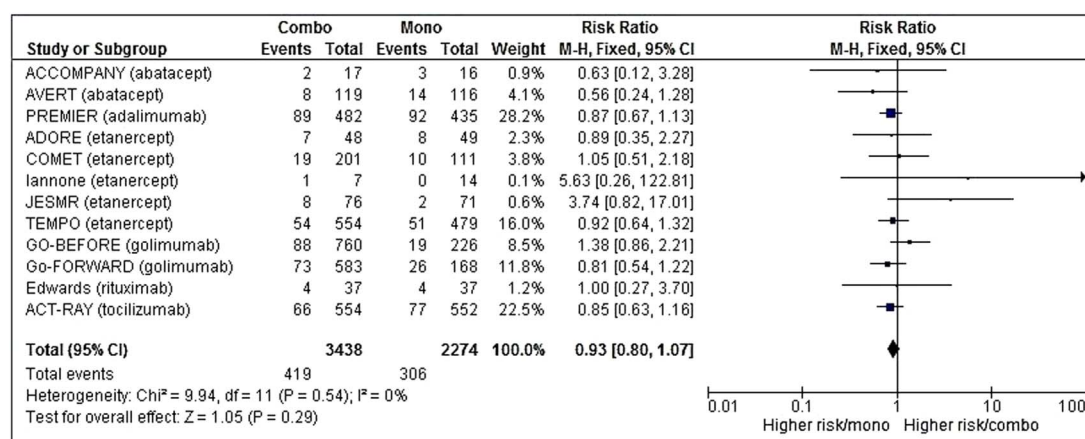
| Study or Subgroup | Combo Events | Combo Total | Mono Events | Mono Total | Weight | Risk Ratio M-H, Fixed, 95% CI |
|---|---|---|---|---|---|---|
| ACCOMPANY (abatacept) | 2 | 17 | 3 | 16 | 0.9% | 0.63 [0.12, 3.28] |
| AVERT (abatacept) | 8 | 119 | 14 | 116 | 4.1% | 0.56 [0.24, 1.28] |
| PREMIER (adalimumab) | 89 | 482 | 92 | 435 | 28.2% | 0.87 [0.67, 1.13] |
| ADORE (etanercept) | 7 | 48 | 8 | 49 | 2.3% | 0.89 [0.35, 2.27] |
| COMET (etanercept) | 19 | 201 | 10 | 111 | 3.8% | 1.05 [0.51, 2.18] |
| Iannone (etanercept) | 1 | 7 | 0 | 14 | 0.1% | 5.63 [0.26, 122.81] |
| JESMR (etanercept) | 8 | 76 | 2 | 71 | 0.6% | 3.74 [0.82, 17.01] |
| TEMPO (etanercept) | 54 | 554 | 51 | 479 | 16.0% | 0.92 [0.64, 1.32] |
| GO-BEFORE (golimumab) | 88 | 760 | 19 | 226 | 8.5% | 1.38 [0.86, 2.21] |
| Go-FORWARD (golimumab) | 73 | 583 | 26 | 168 | 11.8% | 0.81 [0.54, 1.22] |
| Edwards (rituximab) | 4 | 37 | 4 | 37 | 1.2% | 1.00 [0.27, 3.70] |
| ACT-RAY (tocilizumab) | 66 | 554 | 77 | 552 | 22.5% | 0.85 [0.63, 1.16] |
| **Total (95% CI)** | | **3438** | | **2274** | **100.0%** | **0.93 [0.80, 1.07]** |
| Total events | 419 | | 306 | | | |

Heterogeneity: Chi² = 9.94, df = 11 (P = 0.54); I² = 0%
Test for overall effect: Z = 1.05 (P = 0.29)

Risk Ratio
M-H, Fixed, 95% CI

0.01 0.1 1 10 100
Higher risk/mono Higher risk/combo